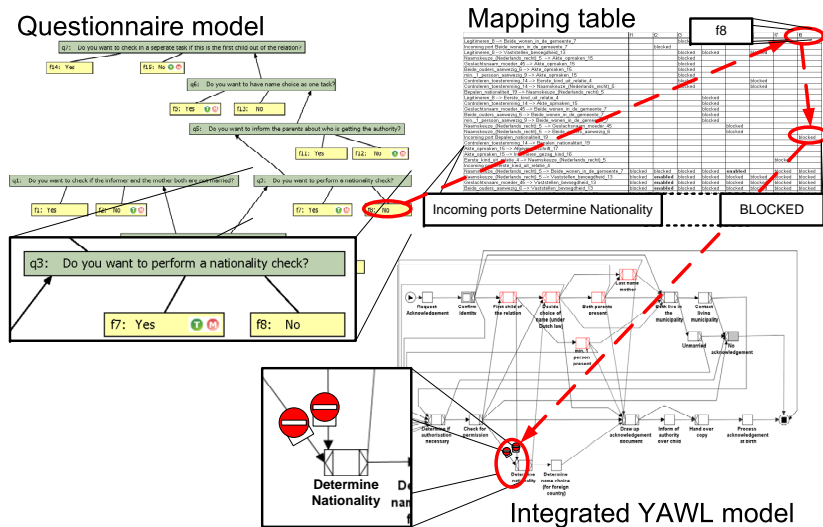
Questionnaire model

q7: Do you want to check in a seperate task if this is the first child out of the relation?

f14: Yes

f15: No

q6: Do you want to have name choice as one task?

f5: Yes

f13: No

q5: Do you want to inform the parents about who is getting the authority?

f11: Yes

f12: No

q1: Do you want to check if the informer and the mother both are not married?

f1: Yes

f2: No

q3: Do you want to perform a nationality check?

f7: Yes

f8: No

q3: Do you want to perform a nationality check?

f7: Yes

f8: No

Mapping table

f8

Incoming ports Determine Nationality

BLOCKED

Request Acknowledgement

Confirm identity

First child of the relation

Decide choice of name (under Dutch law)

Both parents present

Last name mother

Both live in the municipality

Contact living municipality

Unmarried

No acknowledgement

person present

Determine if authorisation necessary

Check for permission

Draw up acknowledgement document

Inform of authority over child

Hand over copy

Process acknowledgement at birth

Determine Nationality

Determine name choice (for foreign country)

Determine Nationality

Integrated YAWL model